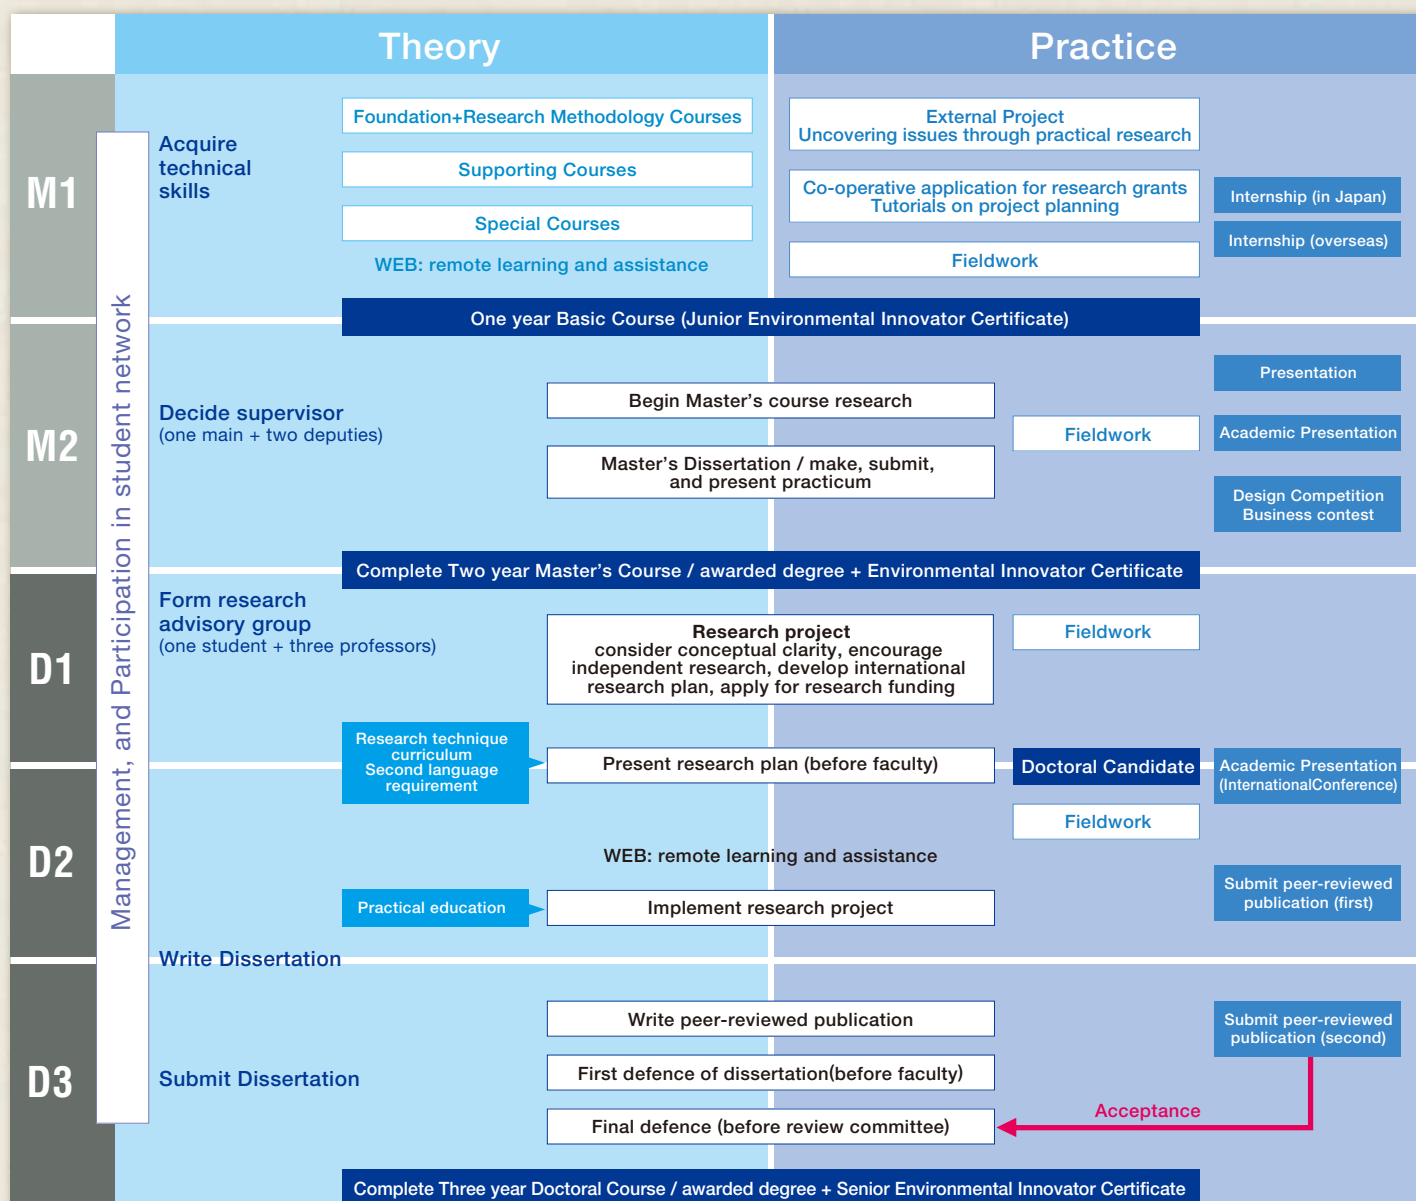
Theory

Practice

M1

Management, and Participation in student network

Acquire technical skills

Foundation+Research Methodology Courses

Supporting Courses

Special Courses

WEB: remote learning and assistance

External Project
Uncovering issues through practical research

Co-operative application for research grants
Tutorials on project planning

Fieldwork

Internship (in Japan)

Internship (overseas)

One year Basic Course (Junior Environmental Innovator Certificate)

M2

Decide supervisor
(one main + two deputies)

Begin Master's course research

Master's Dissertation / make, submit, and present practicum

Fieldwork

Presentation

Academic Presentation

Design Competition
Business contest

Complete Two year Master's Course / awarded degree + Environmental Innovator Certificate

D1

Form research advisory group
(one student + three professors)

Research project
consider conceptual clarity, encourage independent research, develop international research plan, apply for research funding

Fieldwork

Research technique curriculum
Second language requirement

Present research plan (before faculty)

Doctoral Candidate

Academic Presentation
(InternationalConference)

D2

Fieldwork

WEB: remote learning and assistance

Practical education

Implement research project

Submit peer-reviewed publication (first)

Write Dissertation

D3

Write peer-reviewed publication

Submit Dissertation

First defence of dissertation(before faculty)

Final defence (before review committee)

Submit peer-reviewed publication (second)

Acceptance

Complete Three year Doctoral Course / awarded degree + Senior Environmental Innovator Certificate